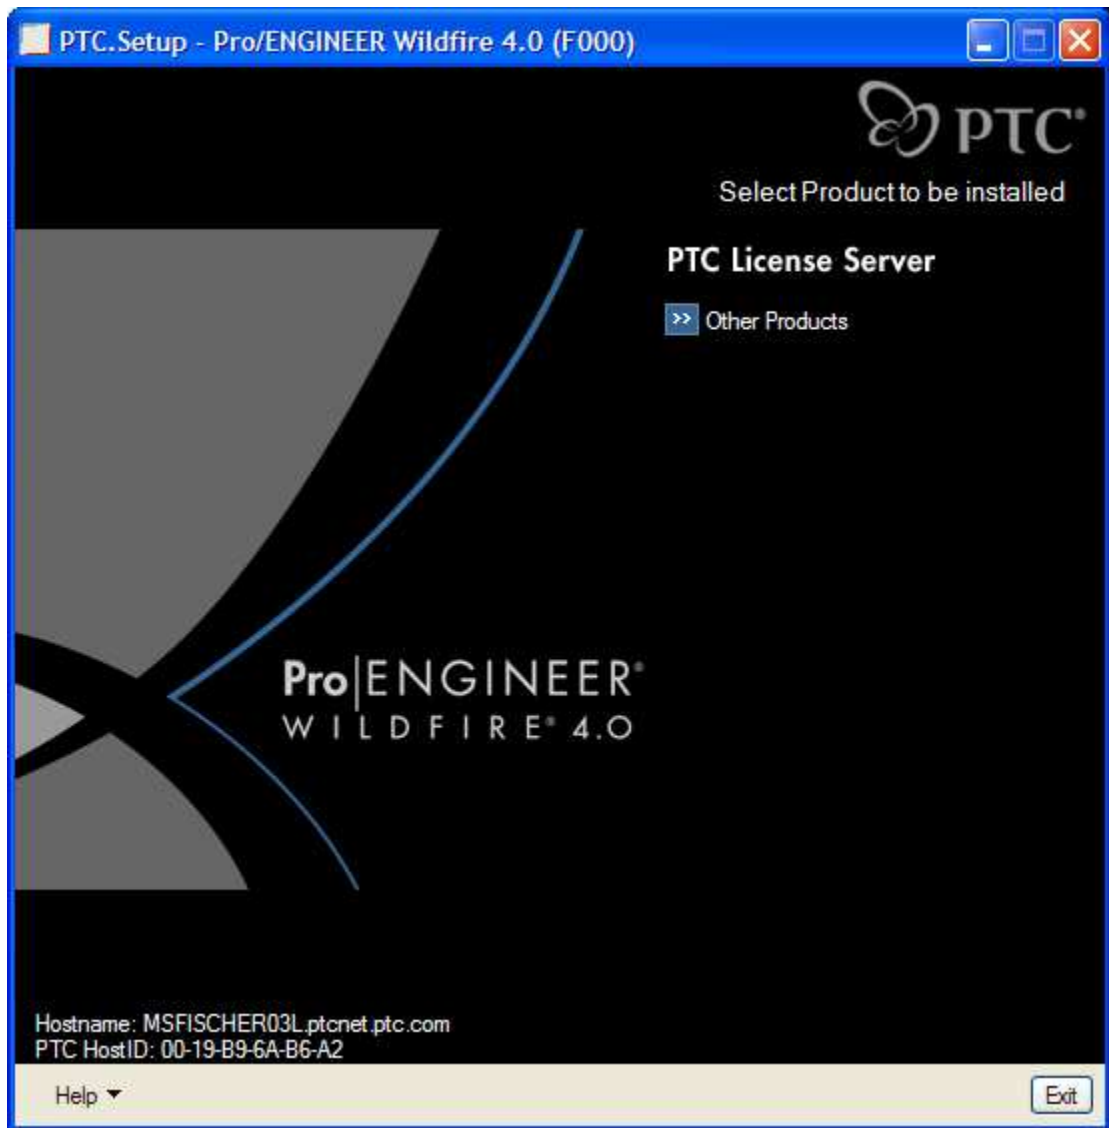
PTC.Setup - Pro/ENGINEER Wildfire 4.0 (F000)

PTC®

Select Product to be installed

PTC License Server

>> Other Products

Pro|ENGINEER®
WILDFIRE® 4.0

Hostname: MSFISCHER03L.ptcnet.ptc.com
PTC HostID: 00-19-B9-6A-B6-A2

Help

Exit